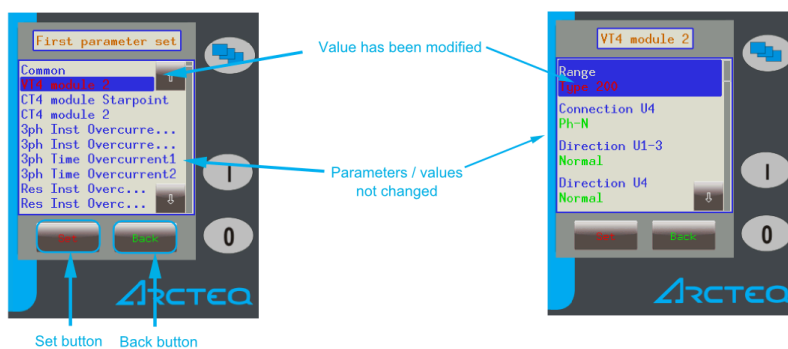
First parameter set

Common
VT4 module 2
CT4 module Starpoint
CT4 module 2
3ph Inst Overcurre...
3ph Inst Overcurre...
3ph Time Overcurrent1
3ph Time Overcurrent2
Res Inst Overc...
Res Inst Overc...

Set
Back

I
0

ARCTEQ

Set button
Back button

Value has been modified

Parameters / values not changed

VT4 module 2

Range
Type 200
Connection U4
Ph-N
Direction U1-3
Normal
Direction U4
Normal

Set
Back

I
0

ARCTEQ